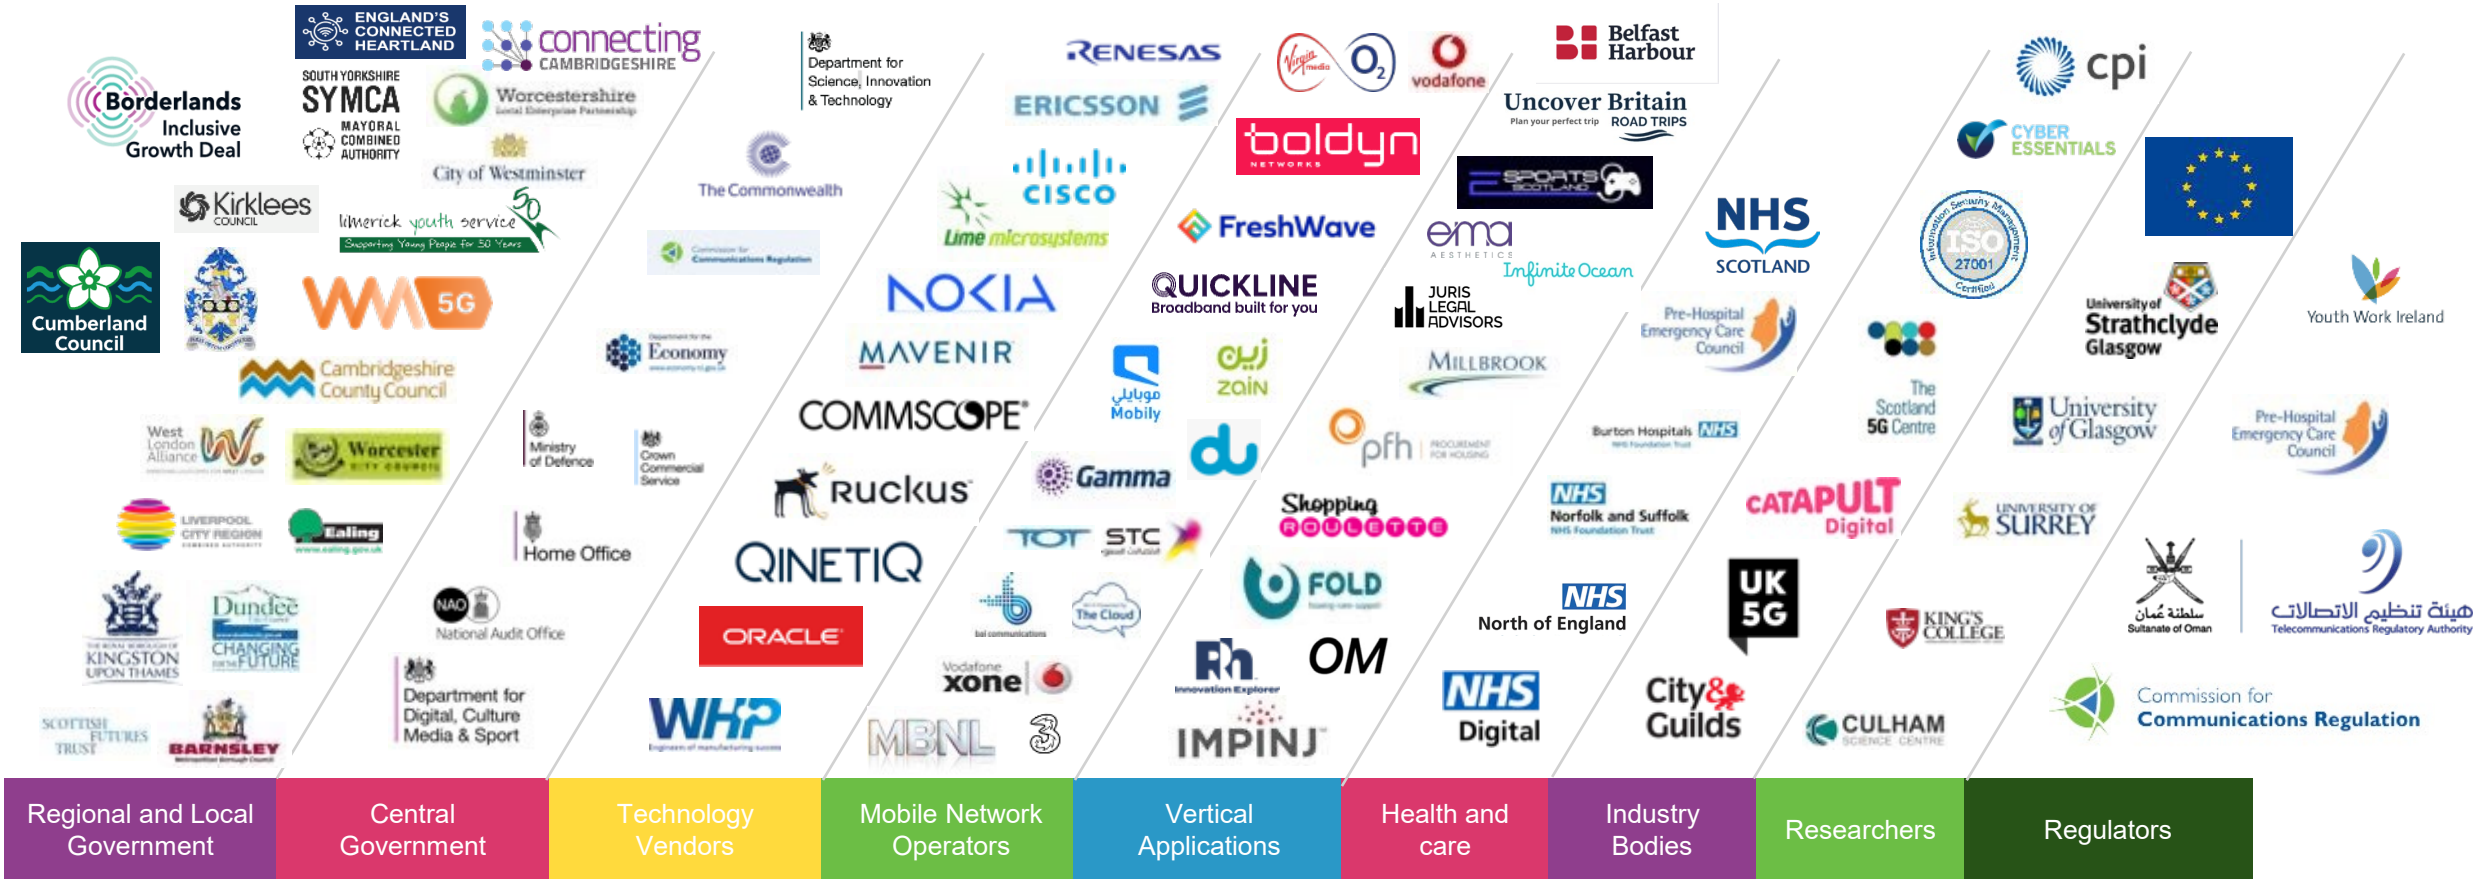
ENGLAND'S CONNECTED HEARTLAND
connecting CAMBRIDGESHIRE
Borderlands Inclusive Growth Deal
SOUTH YORKSHIRE SYMCA MAYORAL COMBINED AUTHORITY
Worcestershire Local Enterprise Partnership
City of Westminster
Kirklees COUNCIL
limerick youth service 50 Supporting Young People for 50 Years
Cumberland Council
WM 5G
Cambridgeshire County Council
West London Alliance
Worcester CITY COUNCIL
LIVERPOOL CITY REGION COMBINED AUTHORITY
Ealing www.ealing.gov.uk
KINGSTON UPON THAMES
Dundee CHANGING FOR THE FUTURE
SCOTTISH FUTURES TRUST
BARNSLEY Metropolitan Borough Council

Department for Science, Innovation & Technology
The Commonwealth
Commission for Communications Regulation
Economy
Ministry of Defence
Crown Commercial Service
Home Office
NAO National Audit Office
Department for Digital, Culture Media & Sport

RENESAS
ERICSSON
CISCO
Lime microsystems
NOKIA
MAVENIR
COMMSCOPE
Ruckus
QINETIQ
ORACLE
WHP Engineers of manufacturing success

Virgin media
$O_2$
vodafone
boldyn NETWORKS
FreshWave
QUICKLINE Broadband built for you
موبايلي Mobily
zain
du
Gamma
TOT
STC
bai communications
The Cloud
Vodafone xone
MBNL
3

Belfast Harbour
Uncover Britain Plan your perfect trip ROAD TRIPS
SPORTS SCOTLAND
ema AESTHETICS
Infinite Ocean
JURIS LEGAL ADVISORS
MILLBROOK
pfh PROCUREMENT FOR HOUSING
Shopping ROULETTE
FOLD
Rh Innovation Explorer
OM
IMPINJ

NHS SCOTLAND
Pre-Hospital Emergency Care Council
Burton Hospitals NHS
NHS Norfolk and Suffolk NHS Foundation Trust
NHS North of England
NHS Digital

cpi
CYBER ESSENTIALS
Information Security Management ISO 27001 Certified
The Scotland 5G Centre
University of Strathclyde Glasgow
CATAPULT Digital
UK 5G
City & Guilds
University of Glasgow
UNIVERSITY OF SURREY
KING'S COLLEGE
CULHAM SCIENCE CENTRE

Youth Work Ireland
Pre-Hospital Emergency Care Council
سلطنة عُمان Sultanate of Oman
هيئة تنظيم الاتصالات Telecommunications Regulatory Authority
Commission for Communications Regulation

Regional and Local Government
Central Government
Technology Vendors
Mobile Network Operators
Vertical Applications
Health and care
Industry Bodies
Researchers
Regulators